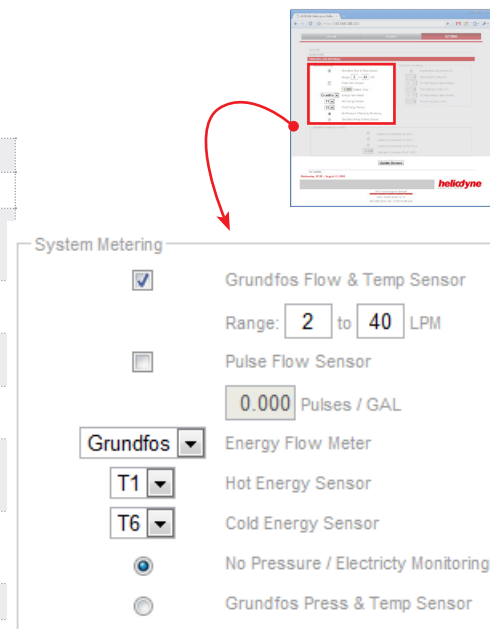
heliodyne

System Metering

Grundfos Flow & Temp Sensor

Range: 2 to 40 LPM

Pulse Flow Sensor

0.000 Pulses / GAL

Grundfos

Energy Flow Meter

T1

Hot Energy Sensor

T6

Cold Energy Sensor

No Pressure / Electricty Monitoring

Grundfos Press & Temp Sensor